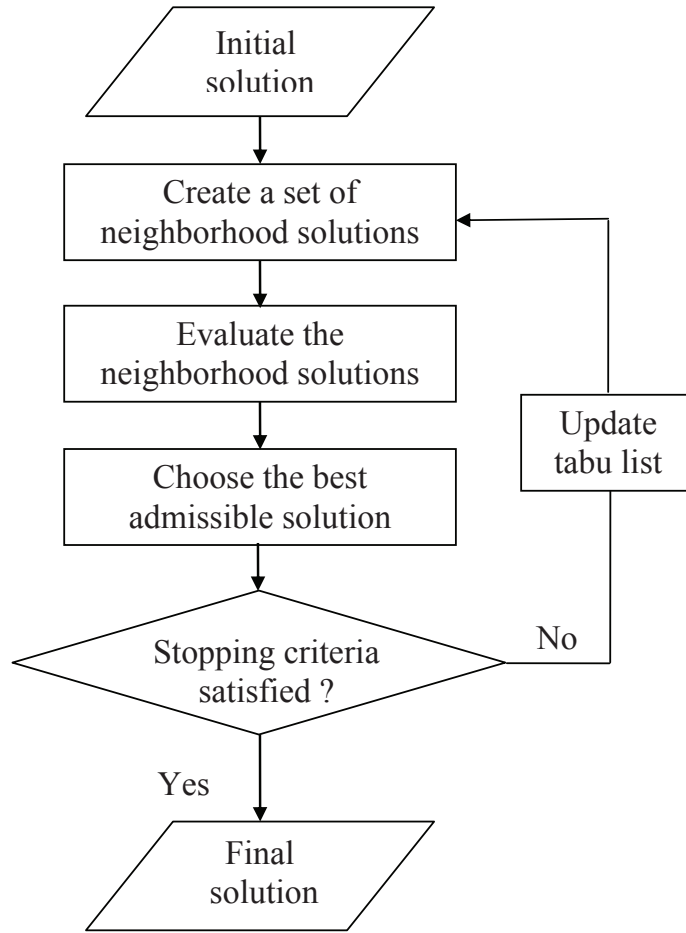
Initial solution

Create a set of neighborhood solutions

Evaluate the neighborhood solutions

Choose the best admissible solution

Update tabu list

Stopping criteria satisfied ?

No

Yes

Final solution